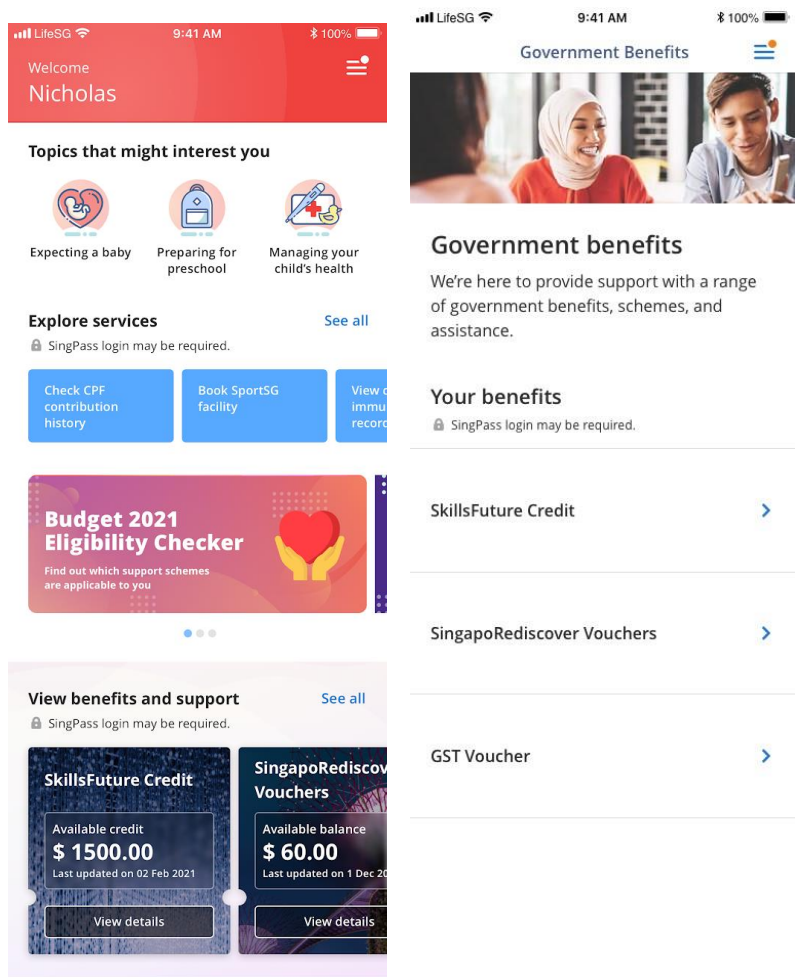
LifeSG 9:41 AM 100%

Welcome
Nicholas

Topics that might interest you

Expecting a baby

Preparing for preschool

Managing your child's health

Explore services
See all

SingPass login may be required.

Check CPF contribution history

Book SportSG facility

View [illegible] immu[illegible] recor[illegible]

Budget 2021 Eligibility Checker
Find out which support schemes are applicable to you

View benefits and support
See all

SingPass login may be required.

SkillsFuture Credit
Available credit
$ 1500.00
Last updated on 02 Feb 2021
View details

SingapoRediscov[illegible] Vouchers
Available balance
$ 60.00
Last updated on 1 Dec 20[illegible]
View details

LifeSG 9:41 AM 100%

Government Benefits

Government benefits
We're here to provide support with a range of government benefits, schemes, and assistance.

Your benefits
SingPass login may be required.

SkillsFuture Credit

SingapoRediscover Vouchers

GST Voucher